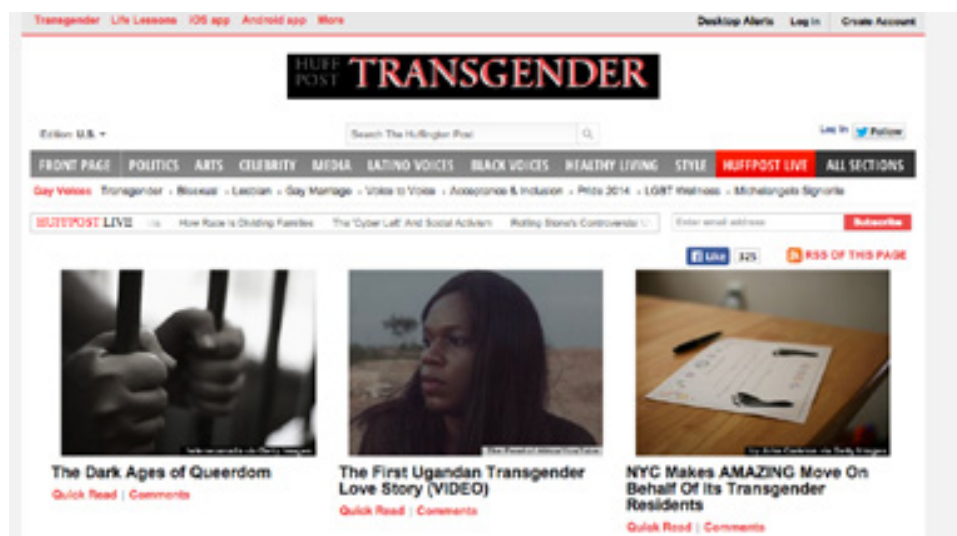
Transgender Life Lessons iOS app Android app More

Desktop Alerts Log In Create Account

HUFF POST TRANSGENDER

Edition: U.S.

Search The Huffington Post

Log In Follow

FRONT PAGE POLITICS ARTS CELEBRITY MEDIA LATINO VOICES BLACK VOICES HEALTHY LIVING STYLE HUFFPOST LIVE ALL SECTIONS

Gay Voices Transgender • Bisexual • Lesbian • Gay Marriage • Voice to Voice • Acceptance & Inclusion • Pride 2014 • LGBT Wellness • Michelangelo Signorile

HUFFPOST LIVE How Race Is Dividing Families The 'Cyber Left' And Social Activism Rolling Stone's Controversial

Enter email address Subscribe

Like 325 RSS OF THIS PAGE

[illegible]

The Dark Ages of Queerdom
Quick Read | Comments

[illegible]

The First Ugandan Transgender Love Story (VIDEO)
Quick Read | Comments

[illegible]

NYC Makes AMAZING Move On Behalf Of Its Transgender Residents
Quick Read | Comments